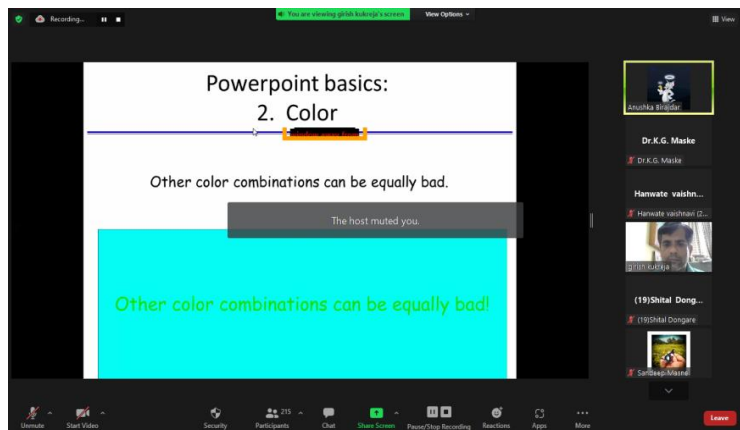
Recording...

You are viewing girish kukreja's screen
View Options

View

Powerpoint basics:
2. Color

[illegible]

Other color combinations can be equally bad.

The host muted you.

Other color combinations can be equally bad!

Anushka Biradar

Dr.K.G. Maske
Dr.K.G. Maske

Hanwate vaishn...
Hanwate vaishnavi (2...

girish kukreja

(19)Shital Dong...
(19)Shital Dongare

Sandeep Masne

Unmute
Start Video
Security
215
Participants
Chat
Share Screen
Pause/Stop Recording
Reactions
Apps
More
Leave